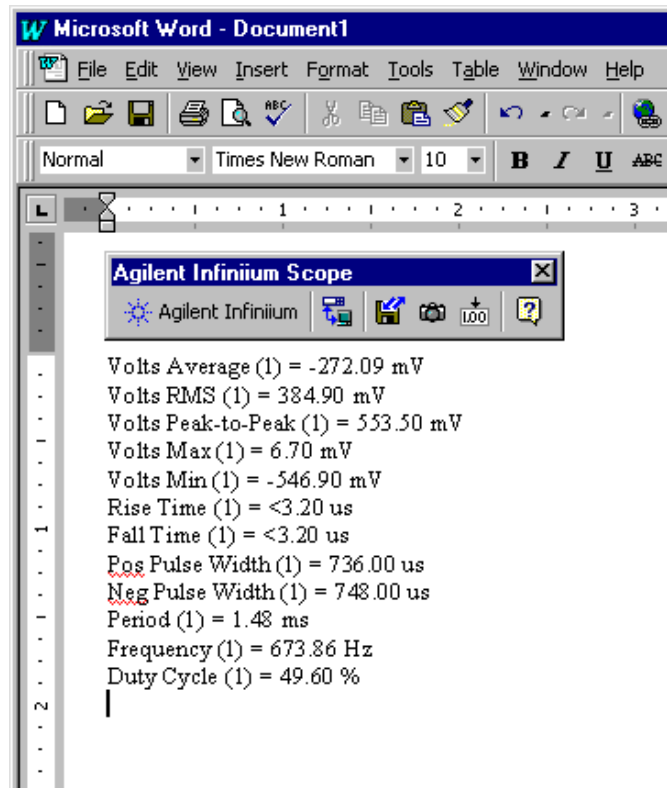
Microsoft Word - Document1

File Edit View Insert Format Tools Table Window Help

Normal Times New Roman 10 B I U ABC

1 2 3

Agilent Infiniium Scope

Agilent Infiniium

1.00

Volts Average (1) = -272.09 mV
Volts RMS (1) = 384.90 mV
Volts Peak-to-Peak (1) = 553.50 mV
Volts Max (1) = 6.70 mV
Volts Min (1) = -546.90 mV
Rise Time (1) = <3.20 us
Fall Time (1) = <3.20 us
Pos Pulse Width (1) = 736.00 us
Neg Pulse Width (1) = 748.00 us
Period (1) = 1.48 ms
Frequency (1) = 673.86 Hz
Duty Cycle (1) = 49.60 %

1 2